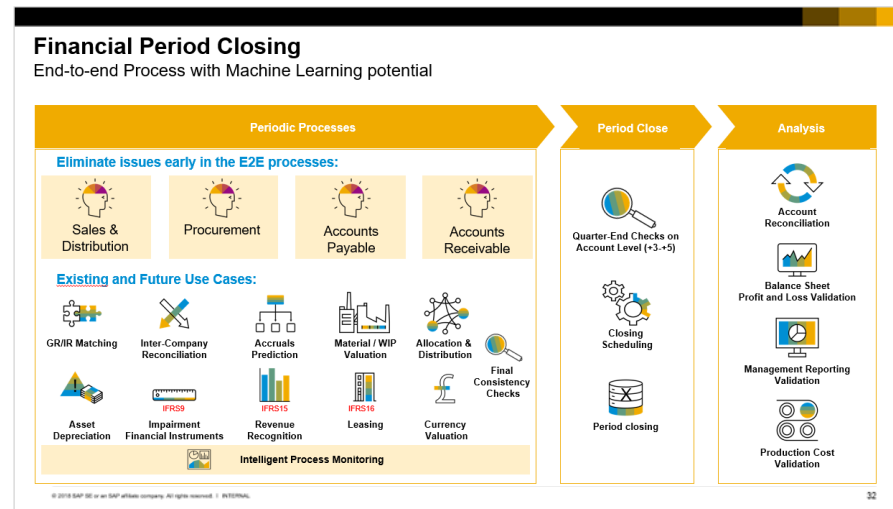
Financial Period Closing

End-to-end Process with Machine Learning potential

Periodic Processes

Period Close

Analysis

Eliminate issues early in the E2E processes:

Sales & Distribution

Procurement

Accounts Payable

Accounts Receivable

Existing and Future Use Cases:

GR/IR Matching

Inter-Company Reconciliation

Accruals Prediction

Material / WIP Valuation

Allocation & Distribution

Final Consistency Checks

Asset Depreciation

IFRS9

Impairment Financial Instruments

IFRS15

Revenue Recognition

IFRS16

Leasing

Currency Valuation

Intelligent Process Monitoring

Quarter-End Checks on Account Level (+3-+5)

Closing Scheduling

Period closing

Account Reconciliation

Balance Sheet Profit and Loss Validation

Management Reporting Validation

Production Cost Validation

© 2018 SAP SE or an SAP affiliate company. All rights reserved. | INTERNAL

32